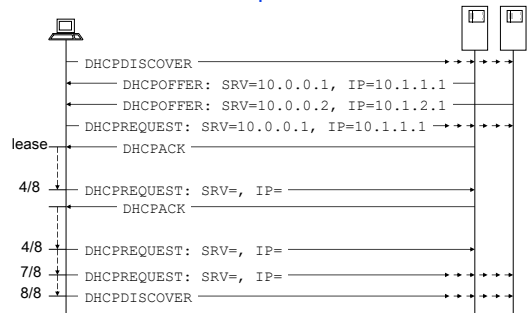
DHCPDISCOVER
DHCPOFFER: SRV=10.0.0.1, IP=10.1.1.1
DHCPOFFER: SRV=10.0.0.2, IP=10.1.2.1
DHCPREQUEST: SRV=10.0.0.1, IP=10.1.1.1
lease
DHCPACK
4/8
DHCPREQUEST: SRV=, IP=
DHCPACK
4/8
DHCPREQUEST: SRV=, IP=
7/8
DHCPREQUEST: SRV=, IP=
8/8
DHCPDISCOVER